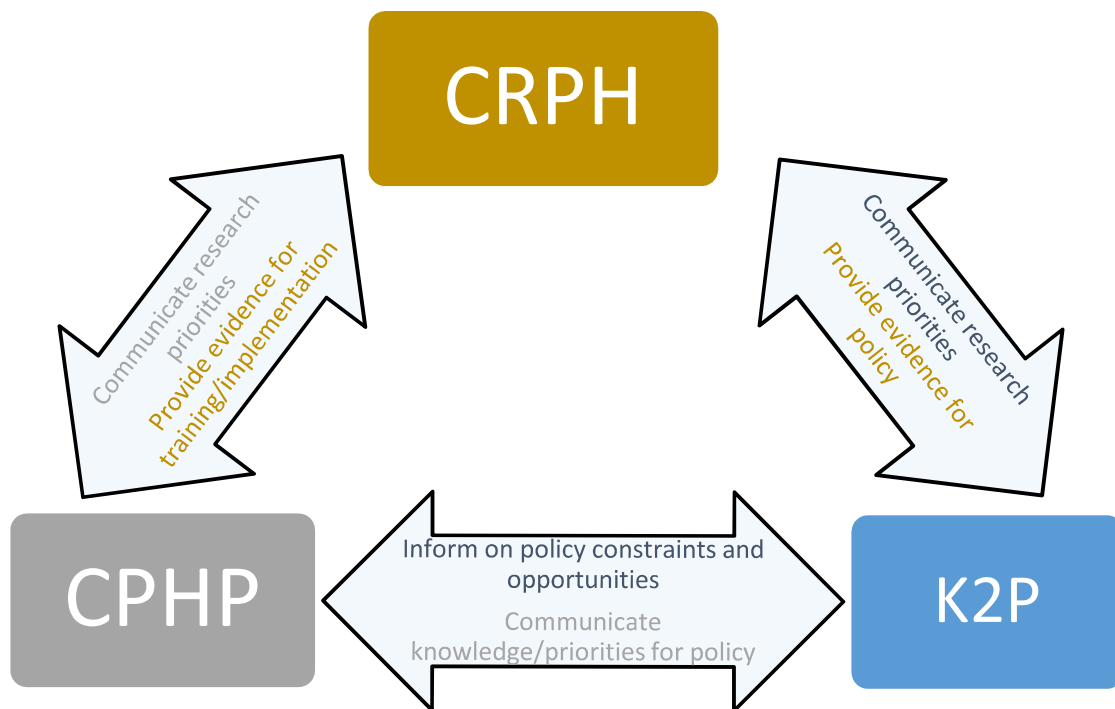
CRPH

Communicate research priorities
Provide evidence for training/implementation

Communicate research priorities
Provide evidence for policy

CPHP

Inform on policy constraints and opportunities
Communicate knowledge/priorities for policy

K2P